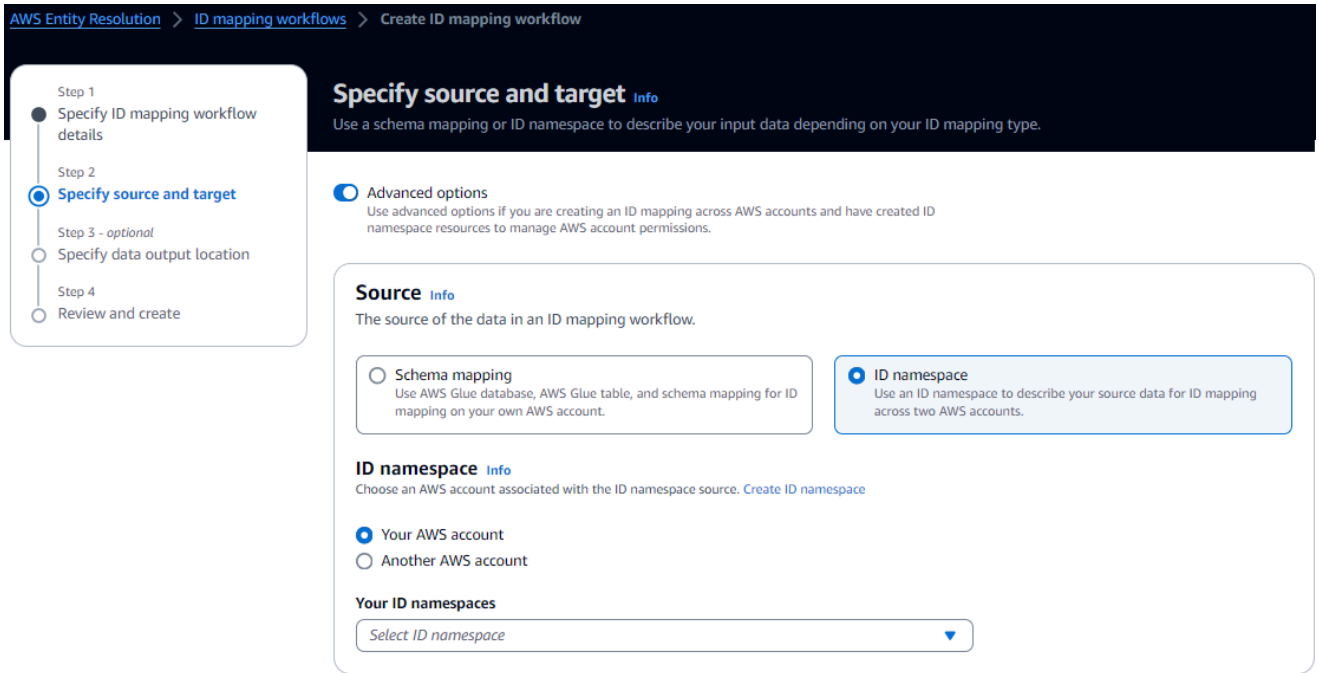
AWS Entity Resolution > ID mapping workflows > Create ID mapping workflow

Step 1
Specify ID mapping workflow details

Step 2
Specify source and target

Step 3 - optional
Specify data output location

Step 4
Review and create

Specify source and target Info
Use a schema mapping or ID namespace to describe your input data depending on your ID mapping type.

Advanced options
Use advanced options if you are creating an ID mapping across AWS accounts and have created ID namespace resources to manage AWS account permissions.

Source Info
The source of the data in an ID mapping workflow.

Schema mapping
Use AWS Glue database, AWS Glue table, and schema mapping for ID mapping on your own AWS account.

ID namespace
Use an ID namespace to describe your source data for ID mapping across two AWS accounts.

ID namespace Info
Choose an AWS account associated with the ID namespace source. Create ID namespace

Your AWS account
Another AWS account

Your ID namespaces
Select ID namespace